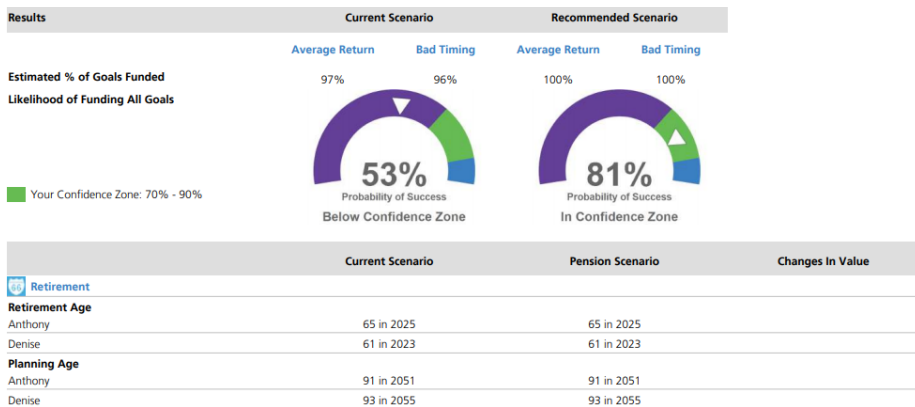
| Results | Current Scenario | | Recommended Scenario | |
|---|---|---|---|---|
| | Average Return | Bad Timing | Average Return | Bad Timing |
| Estimated % of Goals Funded | 97% | 96% | 100% | 100% |
| Likelihood of Funding All Goals | | | | |

Your Confidence Zone: 70% - 90%

53%
Probability of Success
Below Confidence Zone

81%
Probability of Success
In Confidence Zone

| | Current Scenario | Pension Scenario | Changes In Value |
|---|---|---|---|
| 65 Retirement | | | |
| Retirement Age | | | |
| Anthony | 65 in 2025 | 65 in 2025 | |
| Denise | 61 in 2023 | 61 in 2023 | |
| Planning Age | | | |
| Anthony | 91 in 2051 | 91 in 2051 | |
| Denise | 93 in 2055 | 93 in 2055 | |